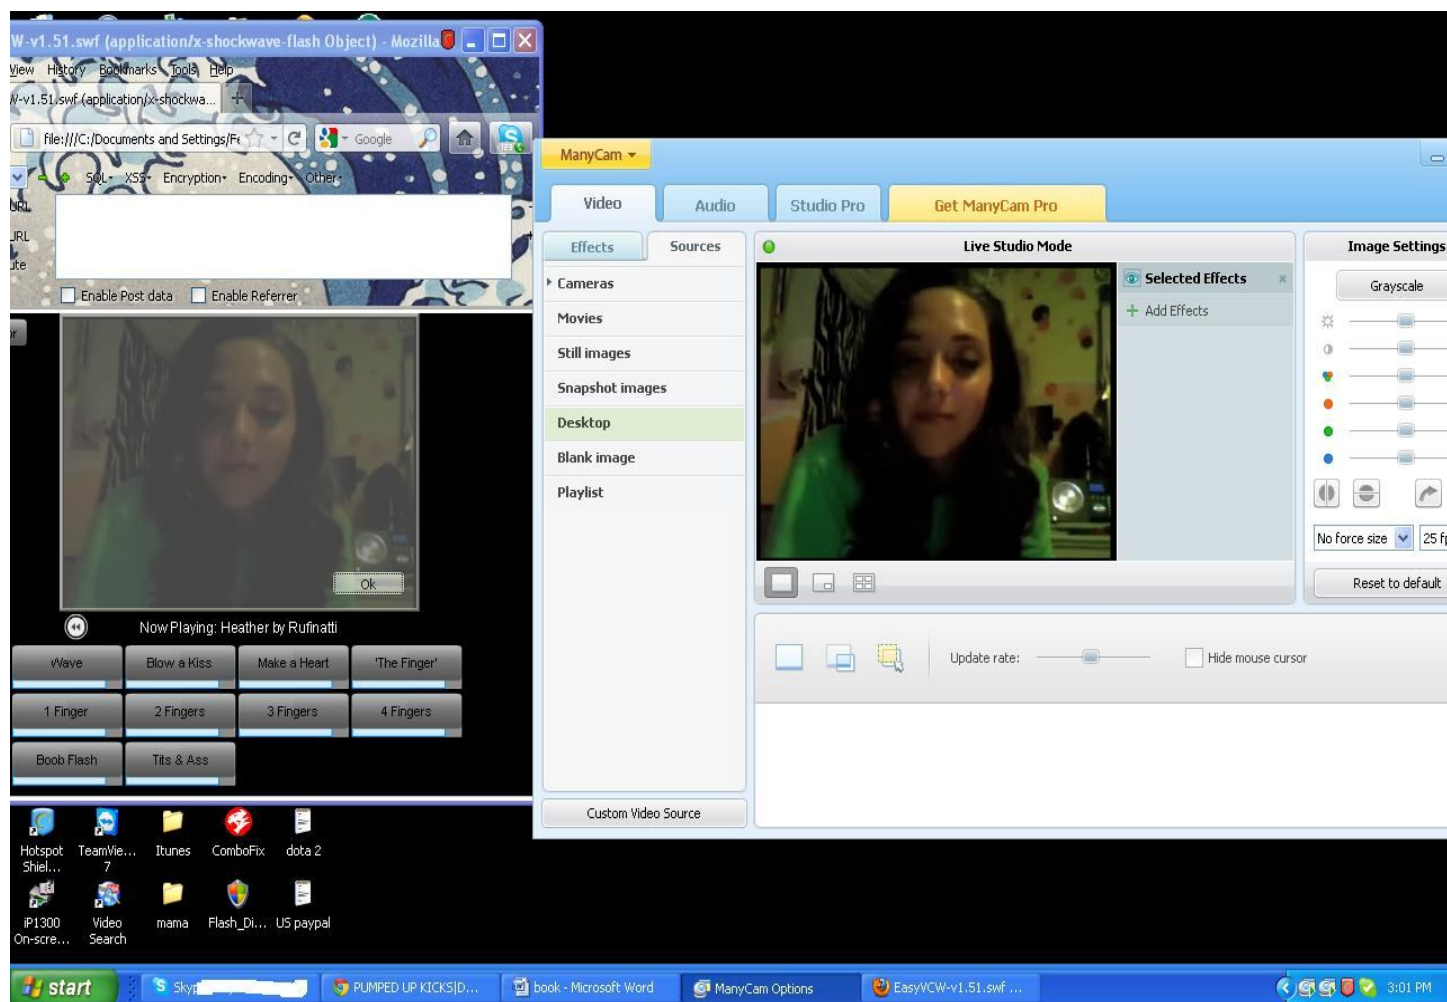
W-v1.51.swf (application/x-shockwave-flash Object) - Mozilla

View History Bookmarks Tools Help

W-v1.51.swf (application/x-shockwa...

file:///C:/Documents and Settings/Fe

Google

SQL· XSS· Encryption· Encoding· Other·

URL
URL
ite

Enable Post data Enable Referrer

Ok

Now Playing: Heather by Rufinatti

| Wave | Blow a Kiss | Make a Heart | 'The Finger' |
|---|---|---|---|
| 1 Finger | 2 Fingers | 3 Fingers | 4 Fingers |
| Boob Flash | Tits & Ass | | |

ManyCam

Video Audio Studio Pro Get ManyCam Pro

Effects Sources

Live Studio Mode

Image Settings

Cameras
Movies
Still images
Snapshot images
Desktop
Blank image
Playlist

Selected Effects
Add Effects

Grayscale

No force size 25 f

Reset to default

Update rate: Hide mouse cursor

Custom Video Source

Hotspot Shiel... TeamVie... 7 Itunes ComboFix dota 2

iP1300 On-scre... Video Search mama Flash_Di... US paypal

start Skyp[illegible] PUMPED UP KICKS|D... book - Microsoft Word ManyCam Options EasyVCW-v1.51.swf ... 3:01 PM